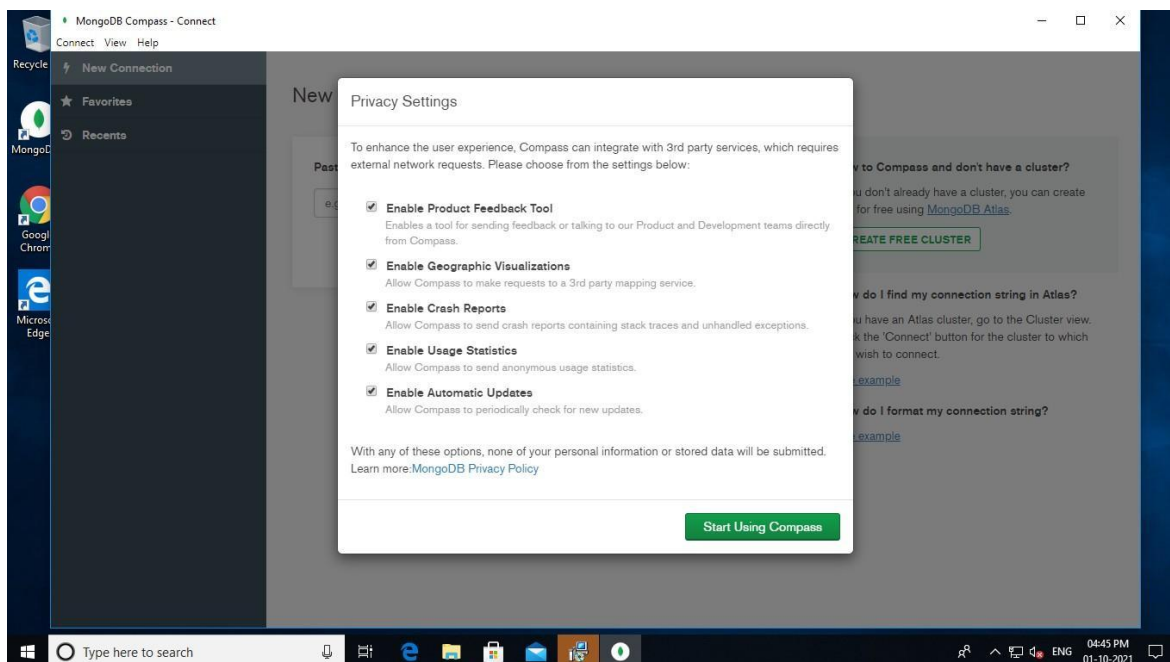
Recycle

MongoD

Googl Chrom

Micros Edge

MongoDB Compass - Connect

Connect View Help

New Connection

Favorites

Recents

New

Past

e.g

v to Compass and don't have a cluster?

u don't already have a cluster, you can create for free using MongoDB Atlas.

REATE FREE CLUSTER

v do I find my connection string in Atlas?

u have an Atlas cluster, go to the Cluster view. k the 'Connect' button for the cluster to which wish to connect.

example

v do I format my connection string?

example

Privacy Settings

To enhance the user experience, Compass can integrate with 3rd party services, which requires external network requests. Please choose from the settings below:

Enable Product Feedback Tool
Enables a tool for sending feedback or talking to our Product and Development teams directly from Compass.

Enable Geographic Visualizations
Allow Compass to make requests to a 3rd party mapping service.

Enable Crash Reports
Allow Compass to send crash reports containing stack traces and unhandled exceptions.

Enable Usage Statistics
Allow Compass to send anonymous usage statistics.

Enable Automatic Updates
Allow Compass to periodically check for new updates.

With any of these options, none of your personal information or stored data will be submitted. Learn more:MongoDB Privacy Policy

Start Using Compass

Type here to search

ENG 04:45 PM 01-10-2021